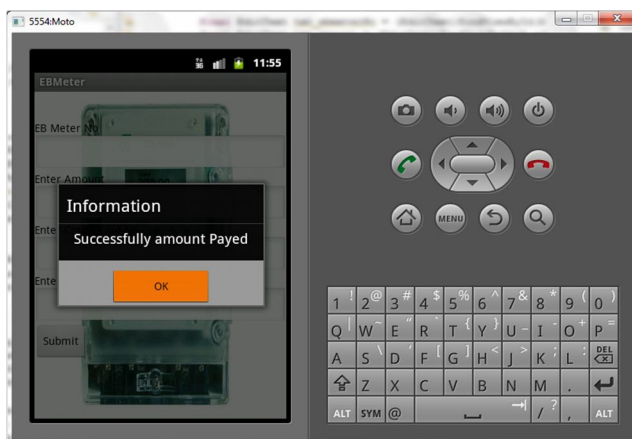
5554:Moto

11:55

EBMeter

EB Meter No

Enter Amount

Ente

Ente

Submit

Information

Successfully amount Payed

OK

MENU

1 ! 2 @ 3 # 4 $ 5 % 6 ^ 7 & 8 * 9 ( 0 )

Q W ~ E " R ` T { Y } U - I O + P =

A S \ D ' F [ G ] H < J > K ; L : DEL

Z X C V B N M .

ALT SYM @ / ? , ALT